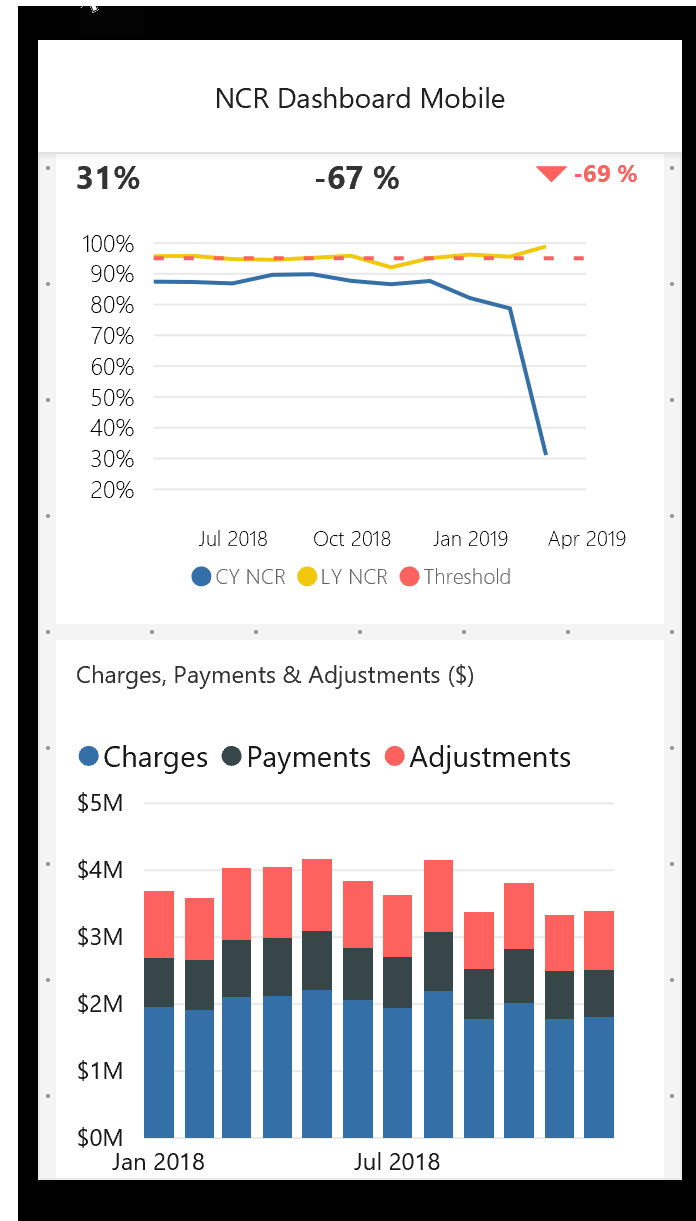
NCR Dashboard Mobile

31%

-67 %

-69 %

100%
90%
80%
70%
60%
50%
40%
30%
20%

Jul 2018
Oct 2018
Jan 2019
Apr 2019

CY NCR
LY NCR
Threshold

Charges, Payments & Adjustments ($)

Charges
Payments
Adjustments

$5M
$4M
$3M
$2M
$1M
$0M

Jan 2018
Jul 2018